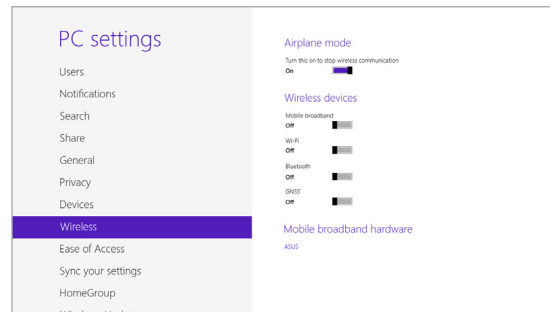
PC settings

Users

Notifications

Search

Share

General

Privacy

Devices

Wireless

Ease of Access

Sync your settings

HomeGroup

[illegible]

Airplane mode

Turn this on to stop wireless communication

On

Wireless devices

Mobile broadband

Off

Wi-Fi

Off

Bluetooth

Off

GNSS

Off

Mobile broadband hardware

ASUS